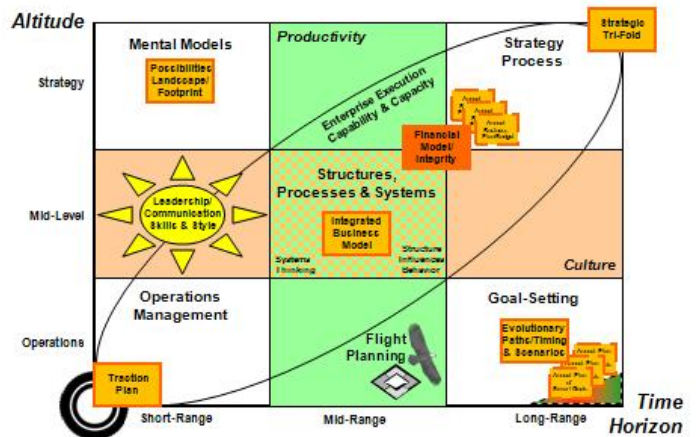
Altitude

Strategy

Mid-Level

Operations

Mental Models

Possibilities Landscape/ Footprint

Productivity

Enterprise Execution Capability & Capacity

Strategic Tri-Fold

Strategy Process

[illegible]

Financial Model/ Integrity

Leadership/ Communication Skills & Style

Structures, Processes & Systems

Integrated Business Model

Systems Thinking

Structure Influences Behavior

Culture

Operations Management

Flight Planning

Goal-Setting

Evolutionary Paths/Timing & Scenarios

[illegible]

Traction Plan

Short-Range

Mid-Range

Long-Range

Time Horizon